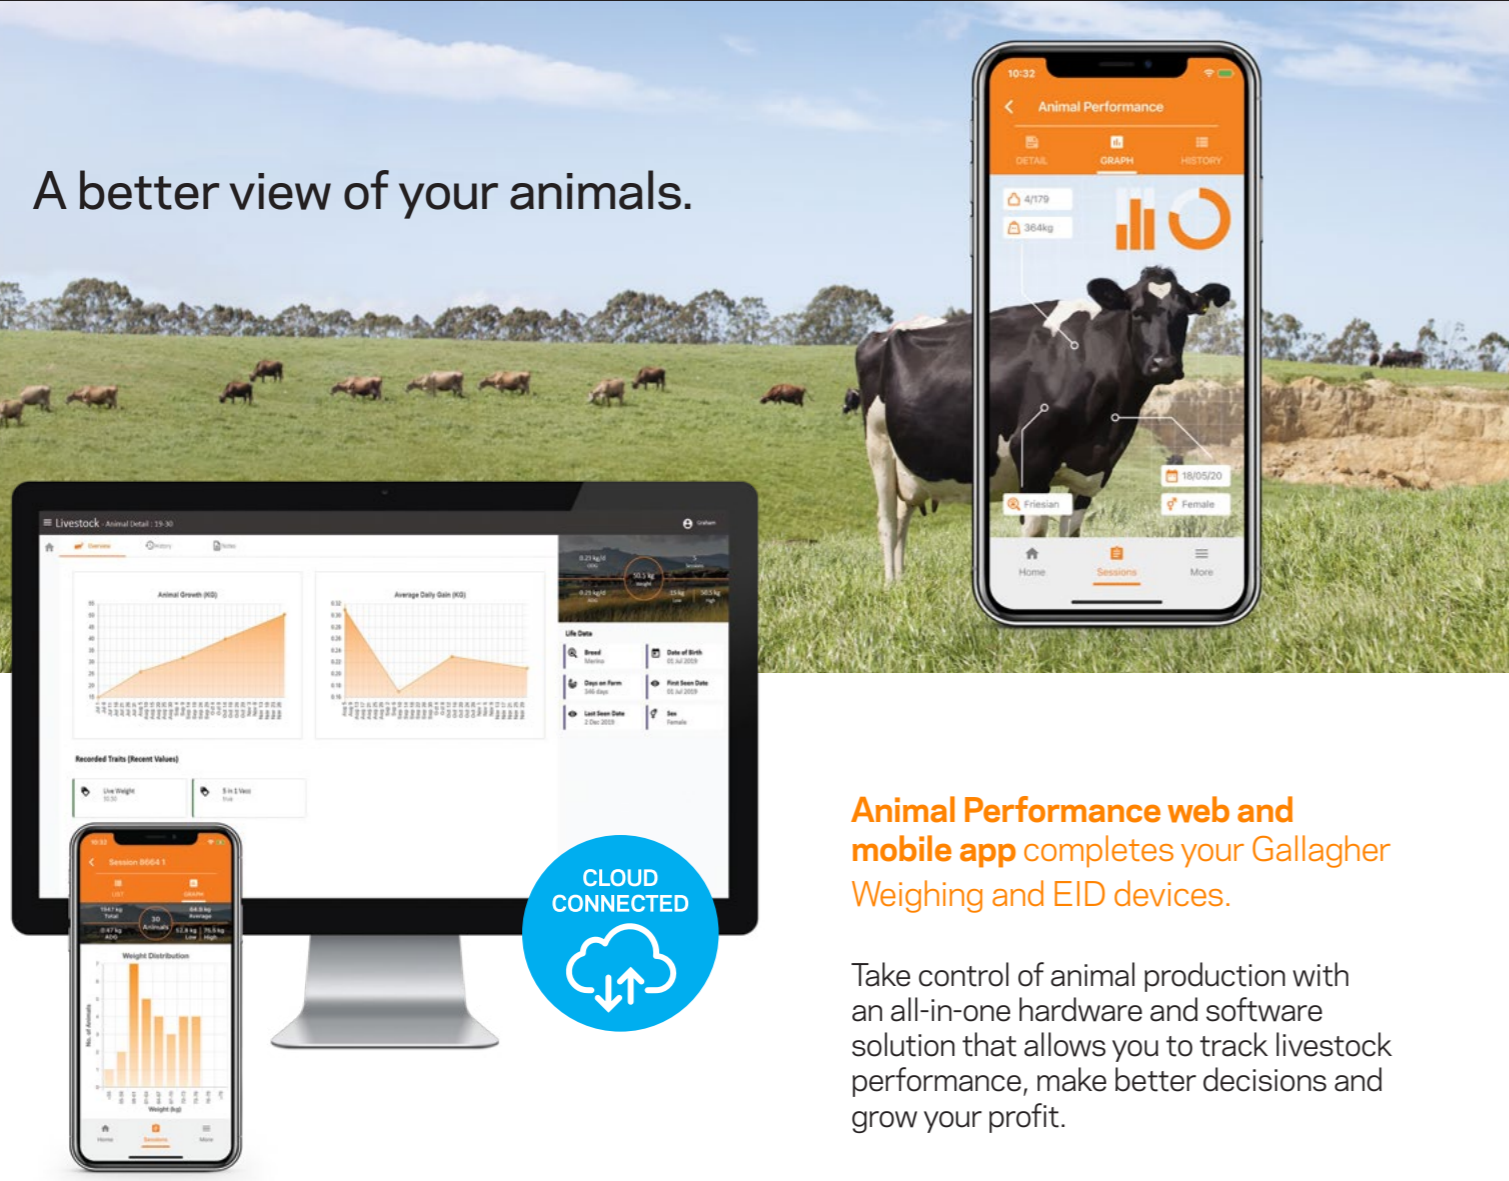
A better view of your animals.

10:32

Animal Performance

DETAIL GRAPH HISTORY

4/179

364kg

18/05/20

Friesian

Female

Home Sessions More

Livestock - Animal Detail : 19-30

Overview History Notes

Animal Growth (KG)

Average Daily Gain (KG)

0.23 kg/d

50.1 kg

Life Data

Breed

Days on Farm

Date of Birth

First Seen Date

Last Seen Date

Sex

Female

Recorded Traits (Recent Values)

Live Weight

10:32

Session 8664 1

LIST GRAPH

30 Animals

Weight Distribution

No. of Animals

Weight (kg)

Home Sessions More

CLOUD CONNECTED

Animal Performance web and mobile app completes your Gallagher Weighing and EID devices.

Take control of animal production with an all-in-one hardware and software solution that allows you to track livestock performance, make better decisions and grow your profit.